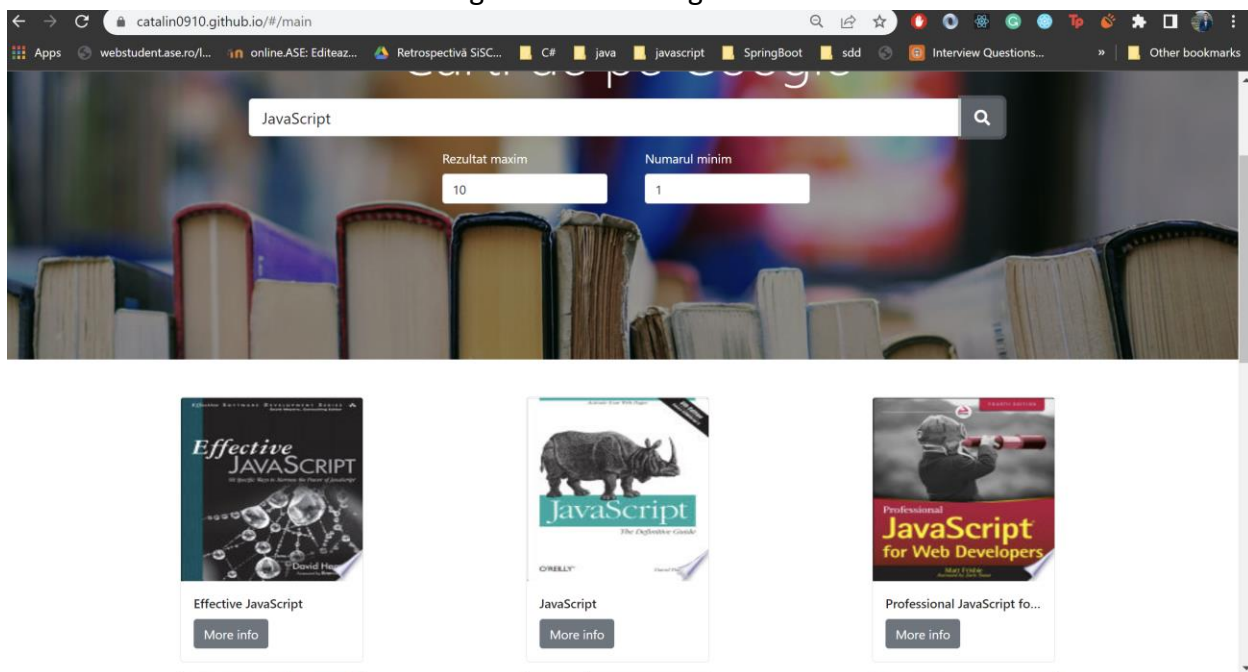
catalin0910.github.io/#/main

Apps webstudent.ase.ro/l... online.ASE: Editeaz... Retrospectivă SiSC... C# java javascript SpringBoot sdd Interview Questions... » Other bookmarks

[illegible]

JavaScript

Rezultat maxim
10

Numarul minim
1

Effective JavaScript
David He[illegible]

Effective JavaScript
More info

JavaScript
The Definitive Guide
O'REILLY

JavaScript
More info

Professional
JavaScript
for Web Developers
Matt Frisbie

Professional JavaScript fo...
More info